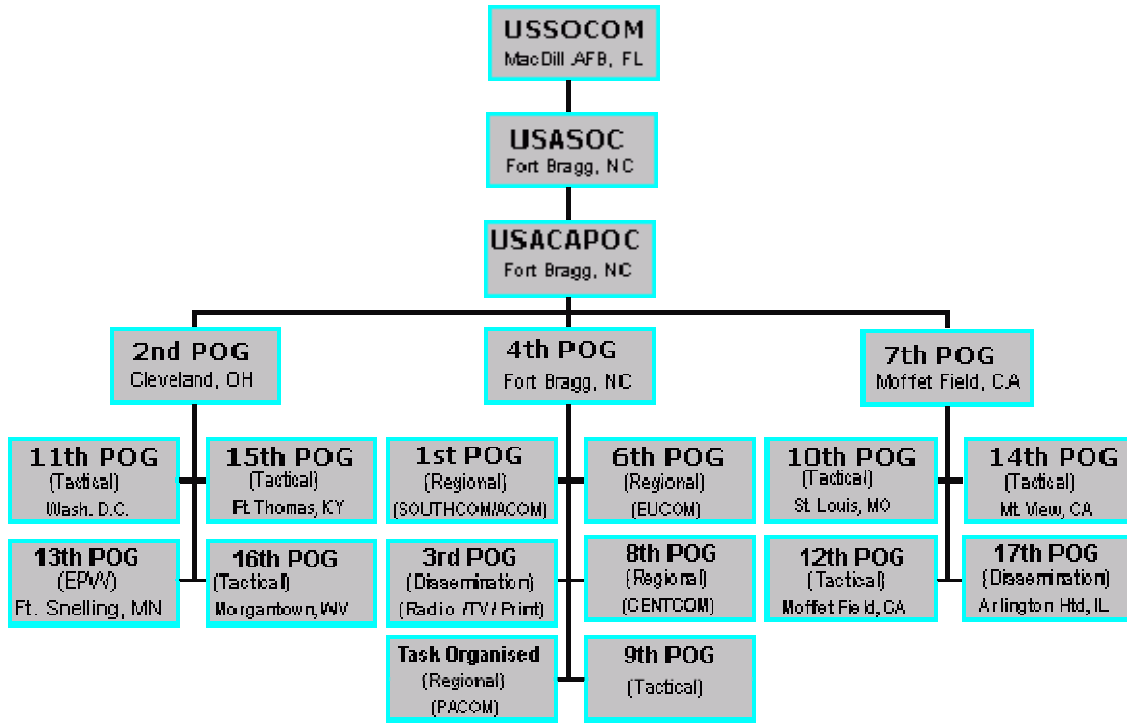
USSOCOM
MacDill AFB, FL

USASOC
Fort Bragg, NC

USACAPOC
Fort Bragg, NC

2nd POG
Cleveland, OH

4th POG
Fort Bragg, NC

7th POG
Moffet Field, CA

11th POG
(Tactical)
Wash. D.C.

15th POG
(Tactical)
Ft. Thomas, KY

13th POG
(EPW)
Ft. Snelling, MN

16th POG
(Tactical)
Morgantown, WV

1st POG
(Regional)
(SOUTHCOM/ACOM)

6th POG
(Regional)
(EUCOM)

3rd POG
(Dissemination)
(Radio / TV / Print)

8th POG
(Regional)
(CENTCOM)

Task Organised
(Regional)
(PACOM)

9th POG
(Tactical)

10th POG
(Tactical)
St. Louis, MO

14th POG
(Tactical)
Mt. View, CA

12th POG
(Tactical)
Moffet Field, CA

17th POG
(Dissemination)
Arlington Htd, IL